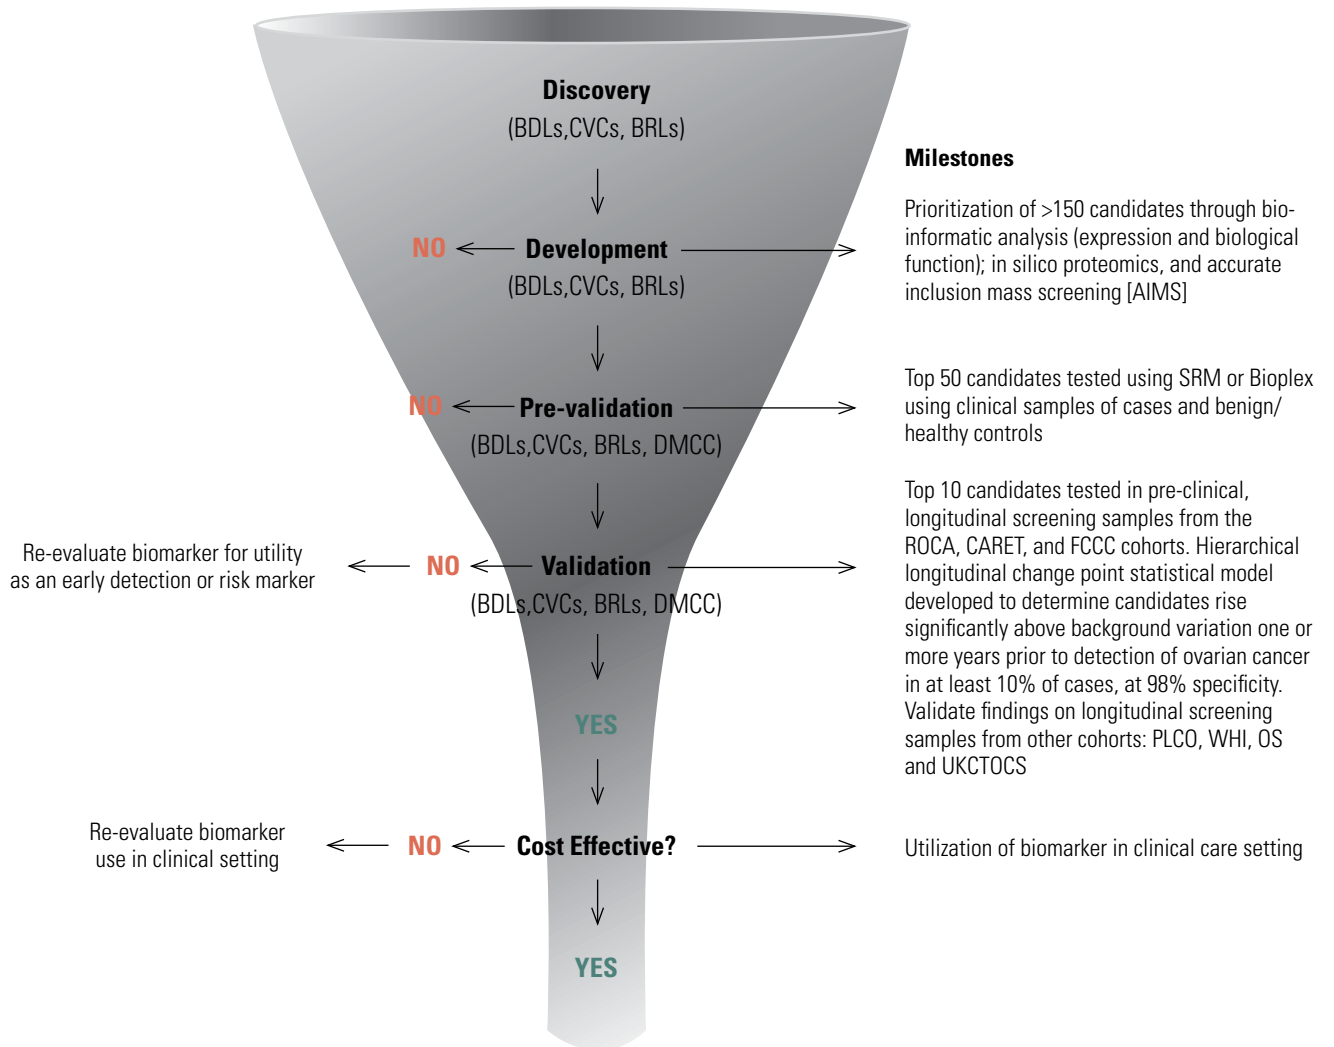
Discovery
(BDLs,CVCs, BRLs)

Milestones

NO Development
(BDLs,CVCs, BRLs)

Prioritization of >150 candidates through bioinformatic analysis (expression and biological function); in silico proteomics, and accurate inclusion mass screening [AIMS]

NO Pre-validation
(BDLs,CVCs, BRLs, DMCC)

Top 50 candidates tested using SRM or Bioplex using clinical samples of cases and benign/ healthy controls

Re-evaluate biomarker for utility as an early detection or risk marker

NO Validation
(BDLs,CVCs, BRLs, DMCC)

Top 10 candidates tested in pre-clinical, longitudinal screening samples from the ROCA, CARET, and FCCC cohorts. Hierarchical longitudinal change point statistical model developed to determine candidates rise significantly above background variation one or more years prior to detection of ovarian cancer in at least 10% of cases, at 98% specificity. Validate findings on longitudinal screening samples from other cohorts: PLCO, WHI, OS and UKCTOCS

YES

Re-evaluate biomarker use in clinical setting

NO Cost Effective?

Utilization of biomarker in clinical care setting

YES